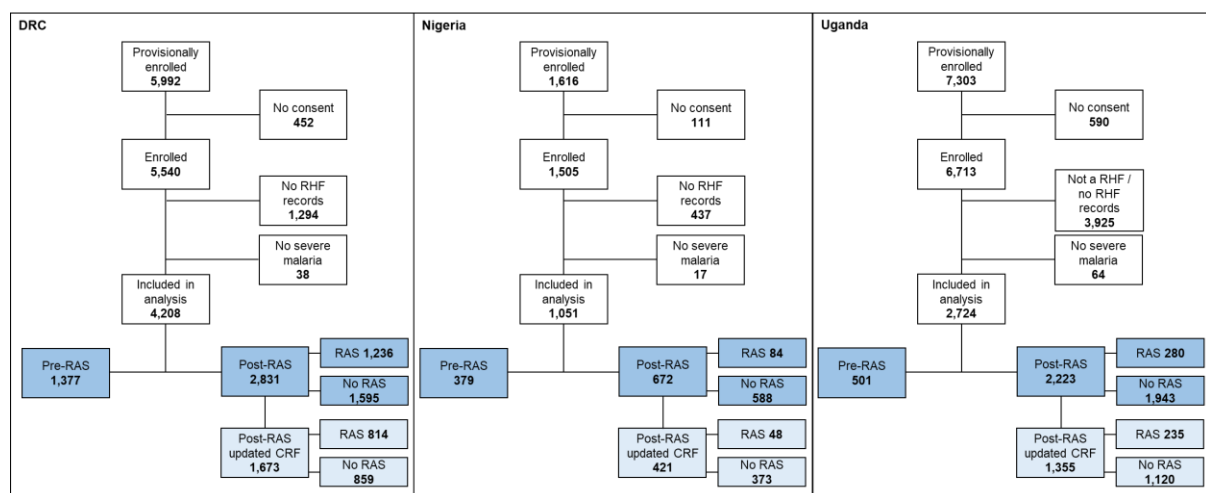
DRC

Provisionally enrolled
5,992

No consent
452

Enrolled
5,540

No RHF records
1,294

No severe malaria
38

Included in analysis
4,208

Pre-RAS
1,377

Post-RAS
2,831

RAS 1,236

No RAS
1,595

Post-RAS updated CRF
1,673

RAS 814

No RAS
859

Nigeria

Provisionally enrolled
1,616

No consent
111

Enrolled
1,505

No RHF records
437

No severe malaria
17

Included in analysis
1,051

Pre-RAS
379

Post-RAS
672

RAS 84

No RAS
588

Post-RAS updated CRF
421

RAS 48

No RAS
373

Uganda

Provisionally enrolled
7,303

No consent
590

Enrolled
6,713

Not a RHF / no RHF records
3,925

No severe malaria
64

Included in analysis
2,724

Pre-RAS
501

Post-RAS
2,223

RAS 280

No RAS
1,943

Post-RAS updated CRF
1,355

RAS 235

No RAS
1,120